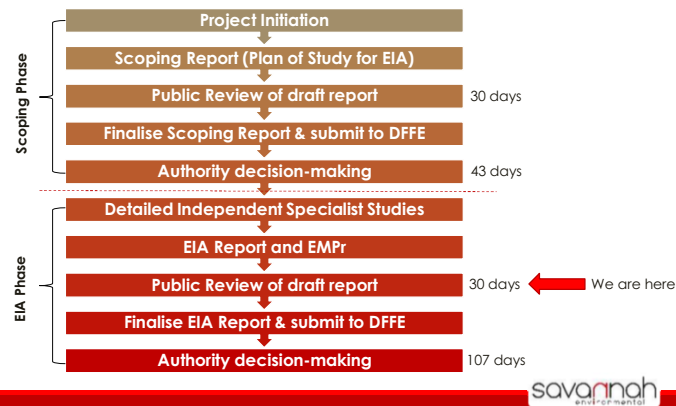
Scoping Phase

Project Initiation

Scoping Report (Plan of Study for EIA)

Public Review of draft report 30 days

Finalise Scoping Report & submit to DFFE

Authority decision-making 43 days

EIA Phase

Detailed Independent Specialist Studies

EIA Report and EMPr

Public Review of draft report 30 days

We are here

Finalise EIA Report & submit to DFFE

Authority decision-making 107 days

savannah environmental